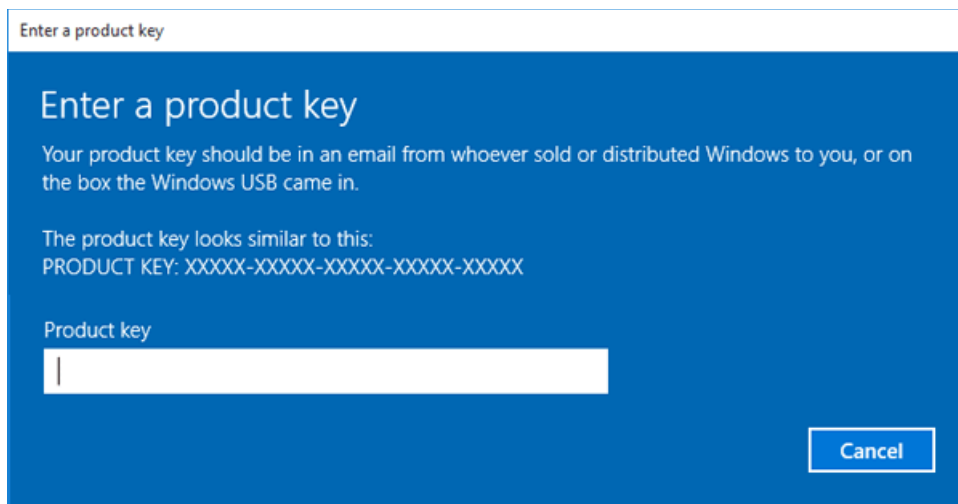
Enter a product key

Enter a product key

Your product key should be in an email from whoever sold or distributed Windows to you, or on the box the Windows USB came in.

The product key looks similar to this:
PRODUCT KEY: XXXXX-XXXXX-XXXXX-XXXXX-XXXXX

Product key

Cancel